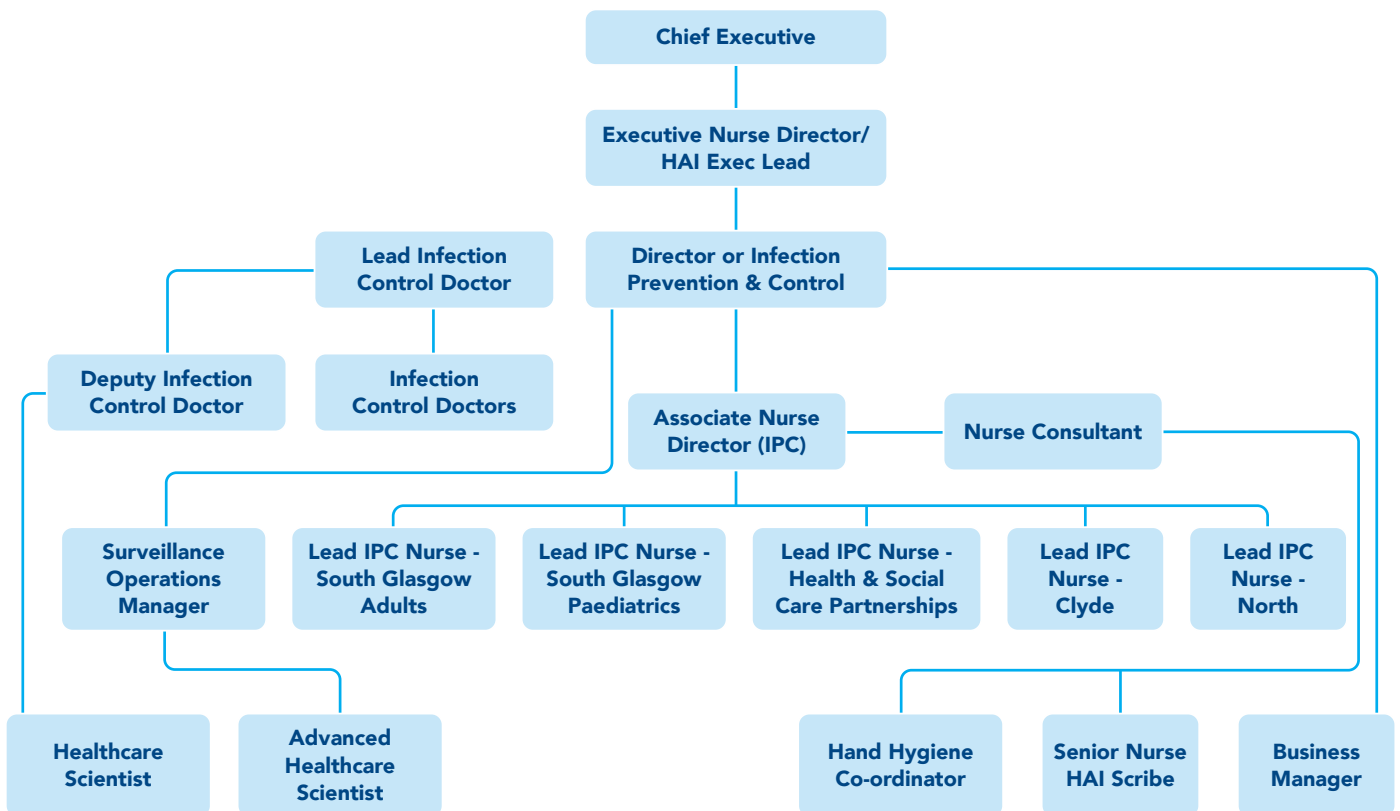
Chief Executive

Executive Nurse Director/ HAI Exec Lead

Lead Infection Control Doctor

Director or Infection Prevention & Control

Deputy Infection Control Doctor

Infection Control Doctors

Associate Nurse Director (IPC)

Nurse Consultant

Surveillance Operations Manager

Lead IPC Nurse - South Glasgow Adults

Lead IPC Nurse - South Glasgow Paediatrics

Lead IPC Nurse - Health & Social Care Partnerships

Lead IPC Nurse - Clyde

Lead IPC Nurse - North

Healthcare Scientist

Advanced Healthcare Scientist

Hand Hygiene Co-ordinator

Senior Nurse HAI Scribe

Business Manager